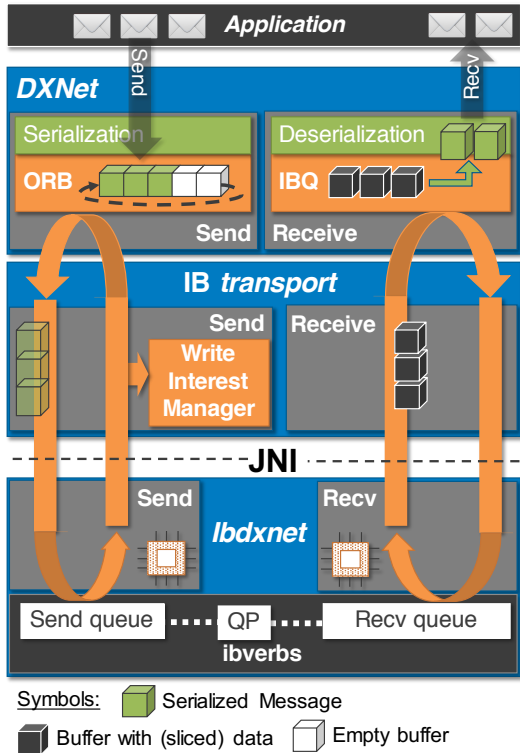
Application

Send

Recv

DXNet

Serialization

ORB

Send

Deserialization

IBQ

Receive

IB transport

Send

Write Interest Manager

Receive

JNI

Send

Recv

Ibdxnet

Send queue

QP

Recv queue

ibverbs

Symbols: Serialized Message

Buffer with (sliced) data

Empty buffer